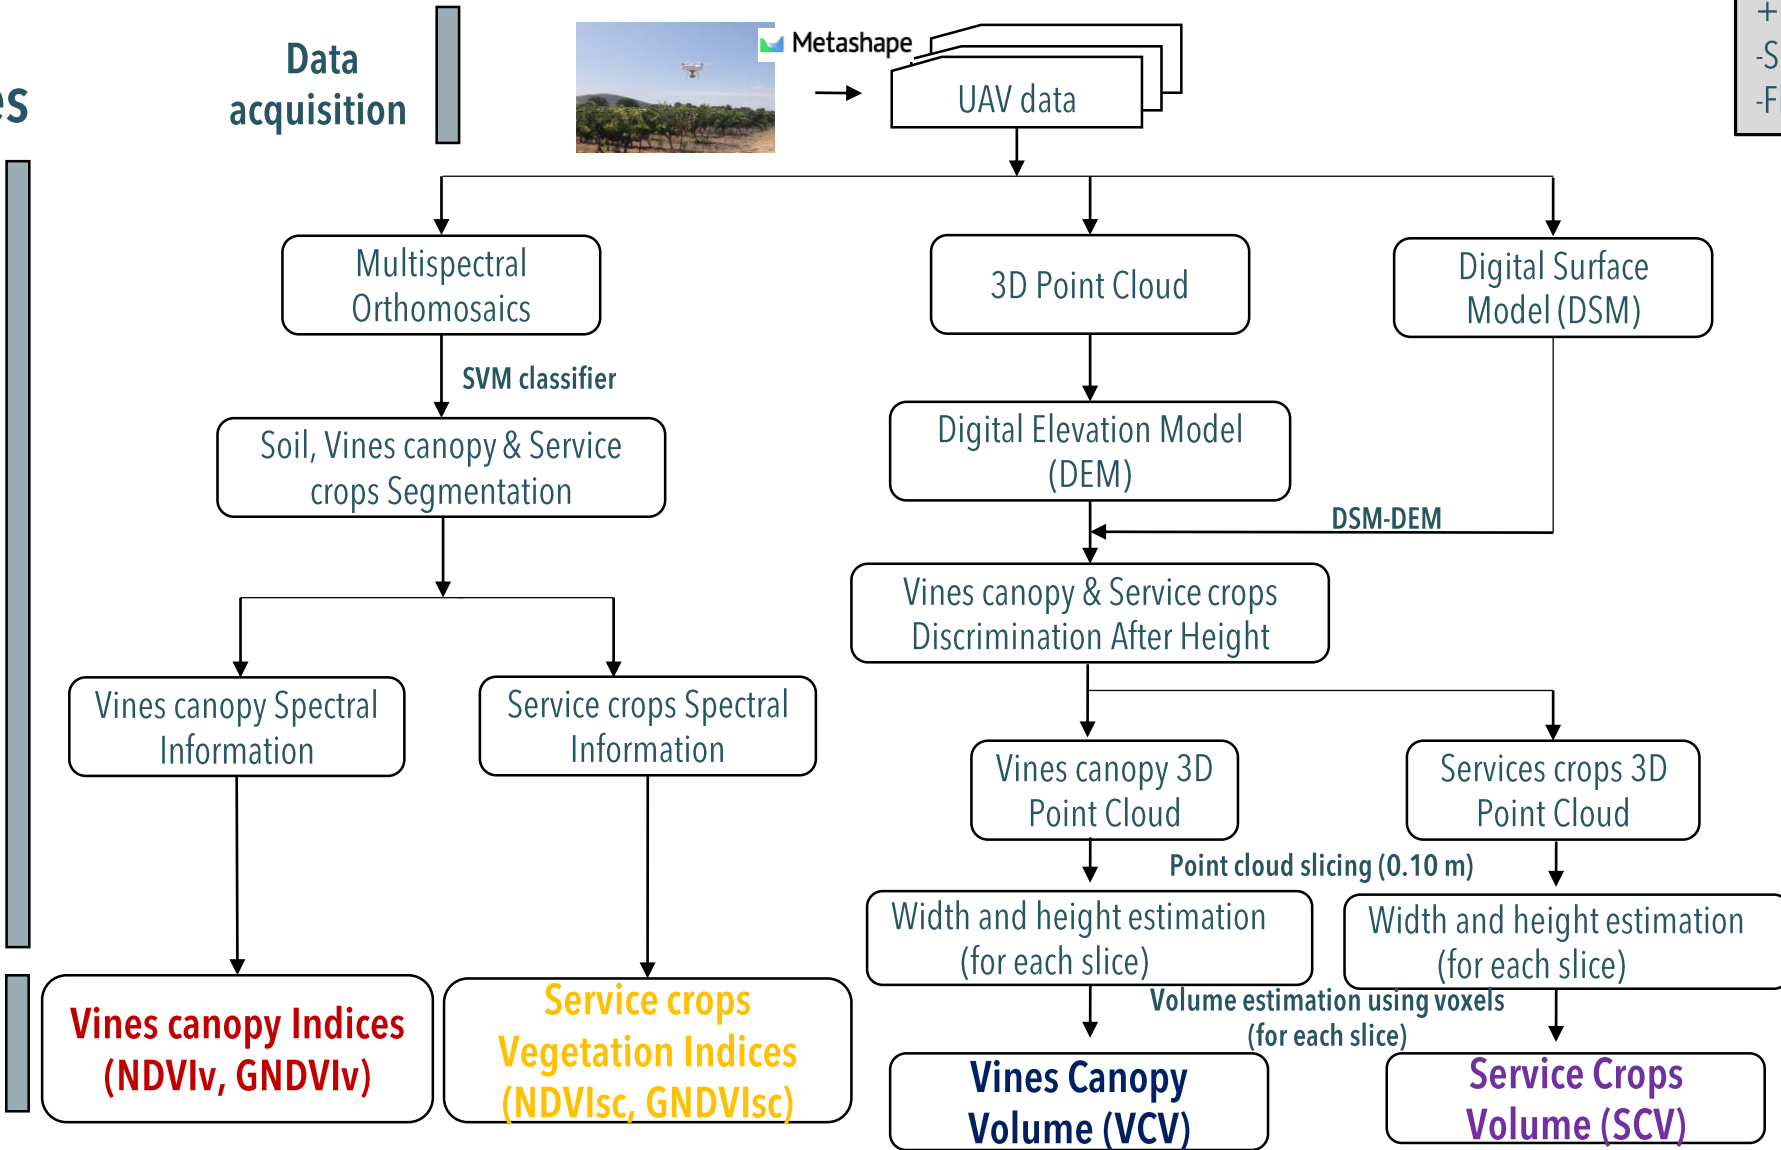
es

Data acquisition

Metashape

UAV data

+
-S
-F

Multispectral Orthomosaics

3D Point Cloud

Digital Surface Model (DSM)

SVM classifier

Soil, Vines canopy & Service crops Segmentation

Digital Elevation Model (DEM)

DSM-DEM

Vines canopy & Service crops Discrimination After Height

Vines canopy Spectral Information

Service crops Spectral Information

Vines canopy 3D Point Cloud

Services crops 3D Point Cloud

Point cloud slicing (0.10 m)

Width and height estimation (for each slice)

Width and height estimation (for each slice)

Volume estimation using voxels (for each slice)

Vines canopy Indices (NDVIv, GNDVIv)

Service crops Vegetation Indices (NDVIsc, GNDVIsc)

Vines Canopy Volume (VCV)

Service Crops Volume (SCV)